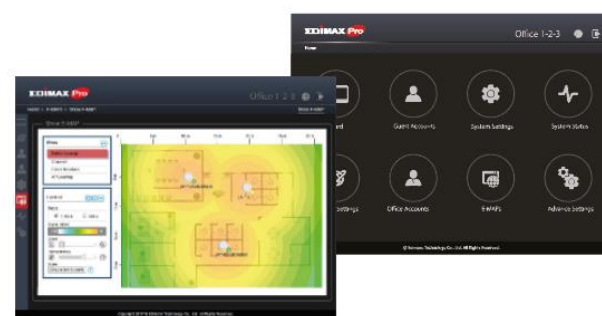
EDIMAX Pro

Office 1-2-3

Home

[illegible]rd

Guest Accounts

System Settings

System Status

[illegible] Settings

Office Accounts

E-MAPS

Advance Settings

© Edimax Technology Co., Ltd. All Rights Reserved.

EDIMAX Pro

Office 1-2-3

Show E-MAP

Signal Strength

Channel

Client Number

AP Loading

Copyright © Edimax Technology Co., Ltd. All Rights Reserved.